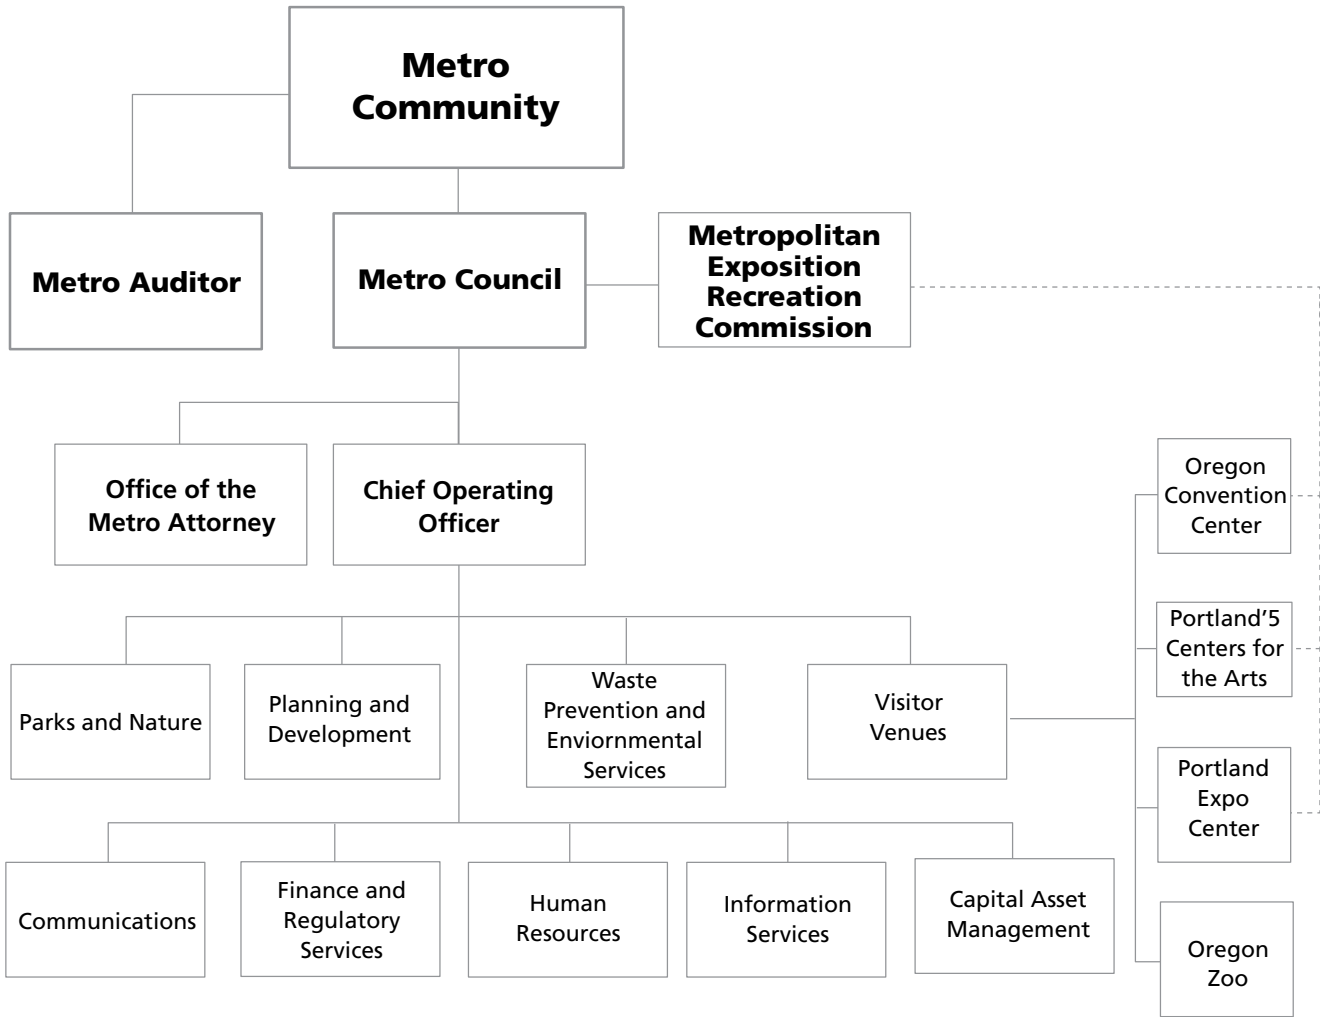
Metro Community

Metro Auditor

Metro Council

Metropolitan Exposition Recreation Commission

Office of the Metro Attorney

Chief Operating Officer

Oregon Convention Center

Portland'5 Centers for the Arts

Portland Expo Center

Oregon Zoo

Parks and Nature

Planning and Development

Waste Prevention and Enviornmental Services

Visitor Venues

Communications

Finance and Regulatory Services

Human Resources

Information Services

Capital Asset Management